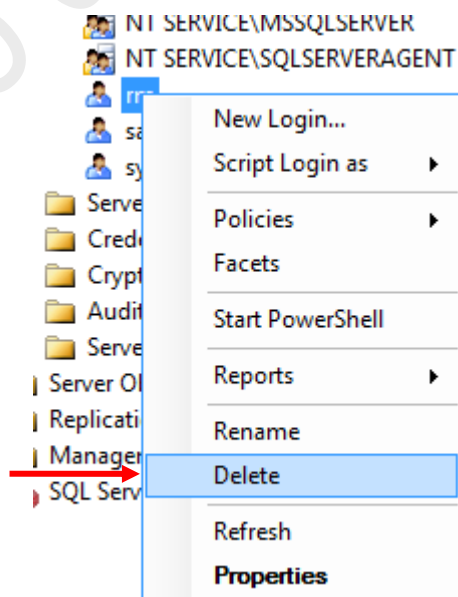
NT SERVICE\MSSQLSERVER
NT SERVICE\SQLSERVERAGENT
rr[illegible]
sa
sy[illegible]
Serve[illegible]
Crede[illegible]
Crypt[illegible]
Audit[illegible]
Serve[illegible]
Server O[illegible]
Replicati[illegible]
Manage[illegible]
SQL Serv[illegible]

New Login...
Script Login as
Policies
Facets
Start PowerShell
Reports
Rename
Delete
Refresh
Properties